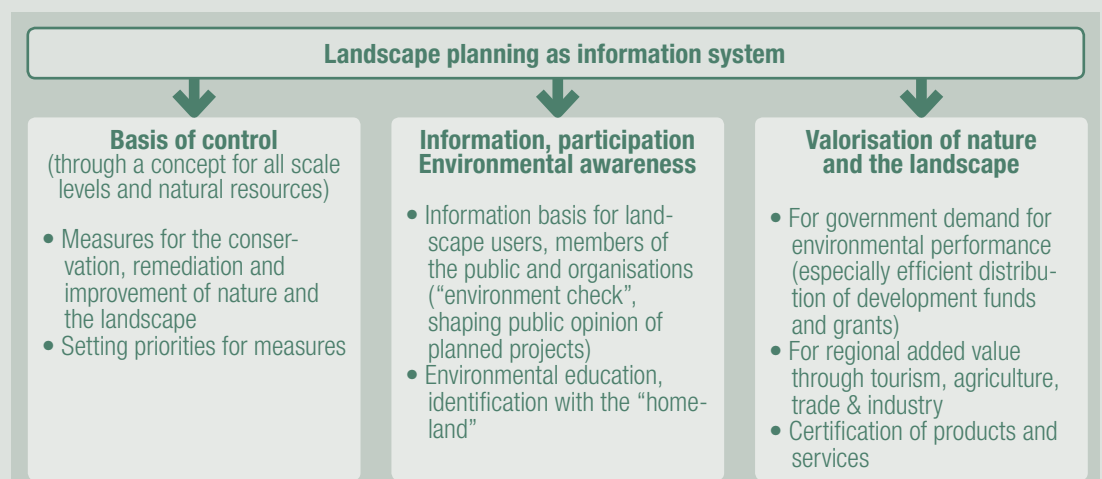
Landscape planning as information system

Basis of control
(through a concept for all scale levels and natural resources)

- Measures for the conservation, remediation and improvement of nature and the landscape
- Setting priorities for measures

Information, participation
Environmental awareness

- Information basis for landscape users, members of the public and organisations ("environment check", shaping public opinion of planned projects)
- Environmental education, identification with the "homeland"

Valorisation of nature and the landscape

- For government demand for environmental performance (especially efficient distribution of development funds and grants)
- For regional added value through tourism, agriculture, trade & industry
- Certification of products and services